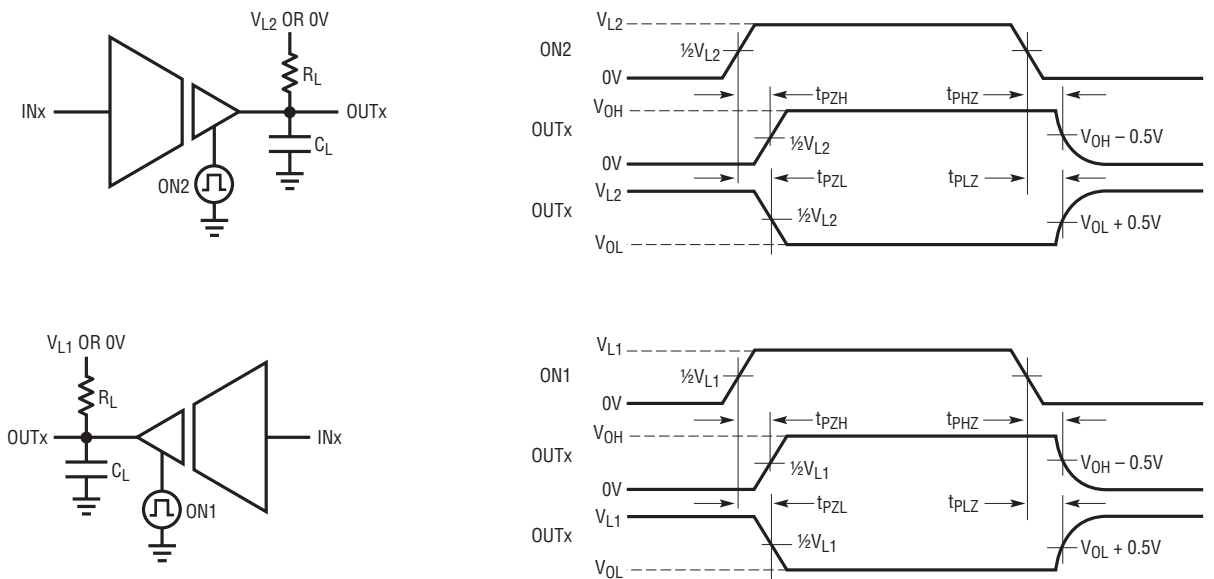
$V_{L2}$ OR 0V

$R_L$

INx

OUTx

$C_L$

ON2

$V_{L2}$

ON2

$\frac{1}{2}V_{L2}$

0V

$t_{PZH}$

$t_{PHZ}$

$V_{OH}$

OUTx

$\frac{1}{2}V_{L2}$

$V_{OH} - 0.5V$

0V

$t_{PZL}$

$t_{PLZ}$

$V_{L2}$

OUTx

$\frac{1}{2}V_{L2}$

$V_{OL} + 0.5V$

$V_{OL}$

$V_{L1}$ OR 0V

$R_L$

OUTx

INx

$C_L$

ON1

$V_{L1}$

ON1

$\frac{1}{2}V_{L1}$

0V

$t_{PZH}$

$t_{PHZ}$

$V_{OH}$

OUTx

$\frac{1}{2}V_{L1}$

$V_{OH} - 0.5V$

0V

$t_{PZL}$

$t_{PLZ}$

$V_{L1}$

OUTx

$\frac{1}{2}V_{L1}$

$V_{OL} + 0.5V$

$V_{OL}$